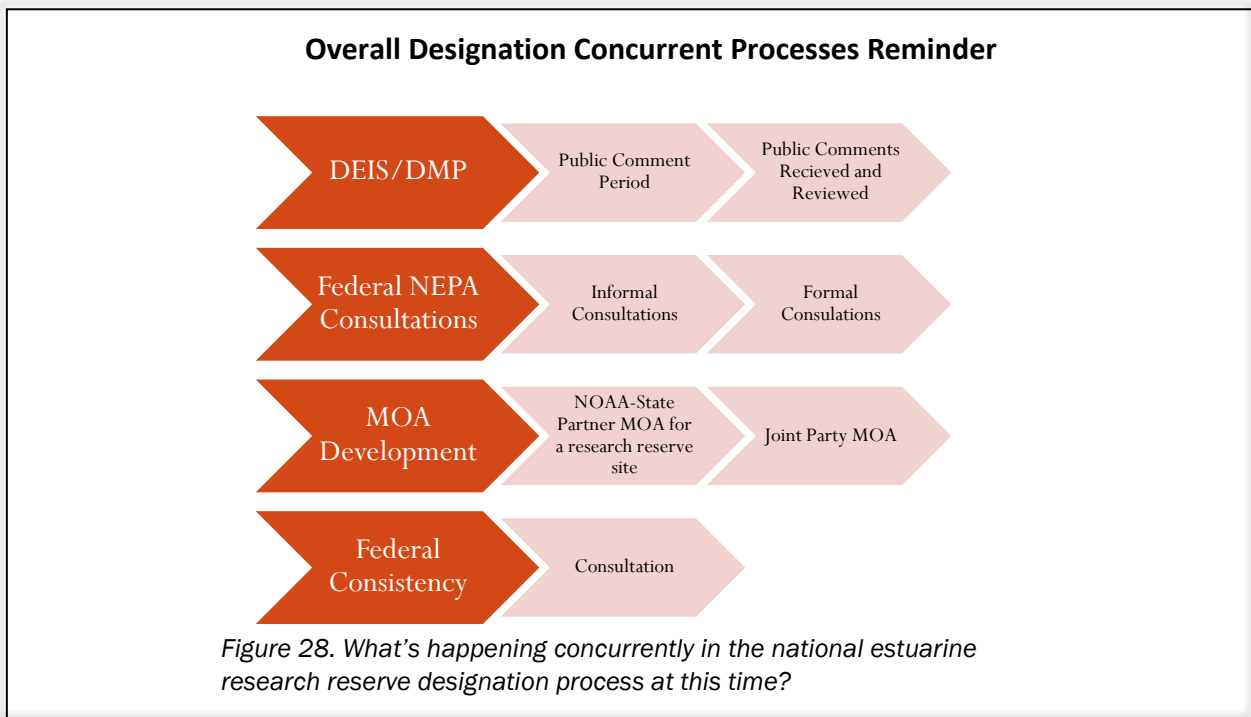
Overall Designation Concurrent Processes Reminder

DEIS/DMP

Public Comment Period

Public Comments Recieved and Reviewed

Federal NEPA Consultations

Informal Consultations

Formal Consulations

MOA Development

NOAA-State Partner MOA for a research reserve site

Joint Party MOA

Federal Consistency

Consultation

Figure 28. What's happening concurrently in the national estuarine research reserve designation process at this time?